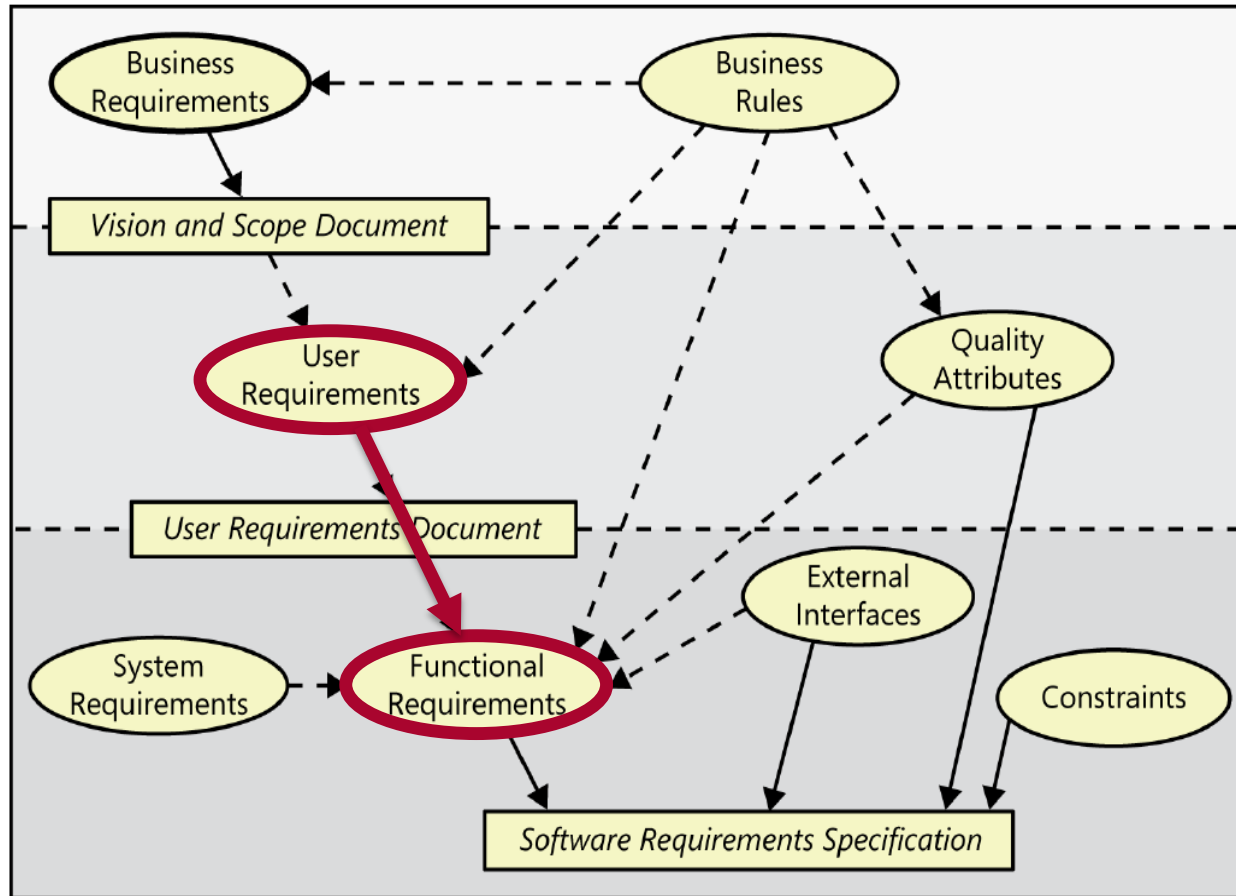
Business Requirements

Business Rules

Vision and Scope Document

User Requirements

Quality Attributes

User Requirements Document

External Interfaces

System Requirements

Functional Requirements

Constraints

Software Requirements Specification